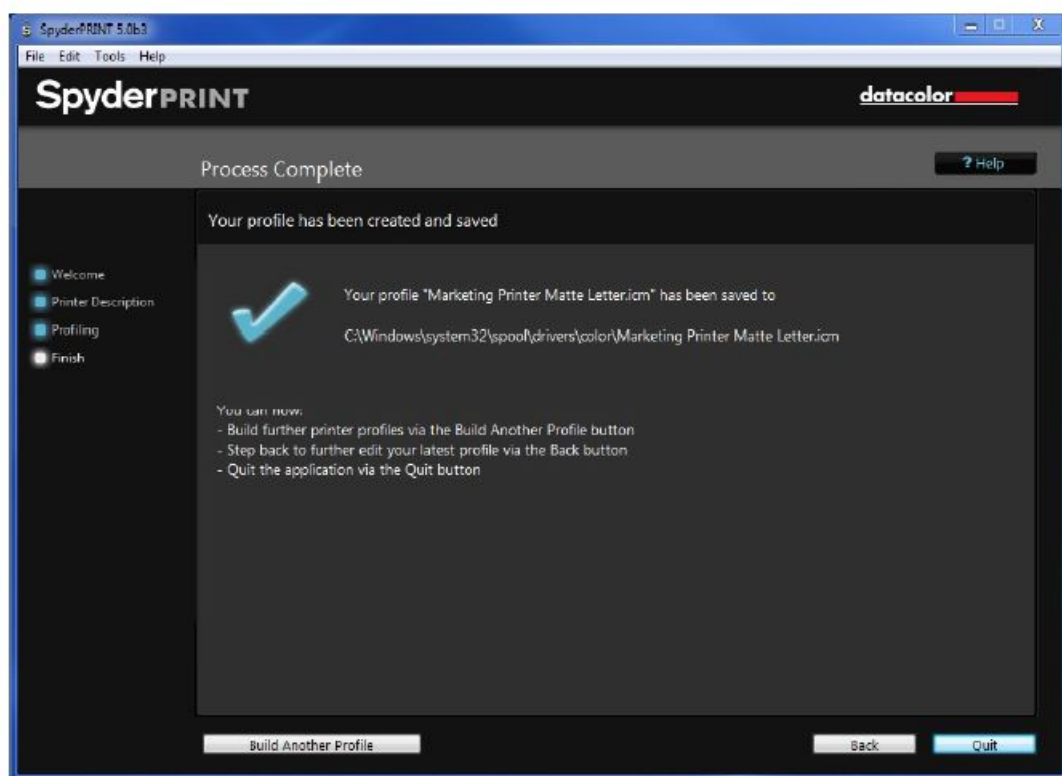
SpyderPRINT 5.0b3

File Edit Tools Help

SpyderPRINT

datacolor

Process Complete

? Help

Your profile has been created and saved

Welcome
Printer Description
Profiling
Finish

Your profile "Marketing Printer Matte Letter.icm" has been saved to

C:\Windows\system32\spool\drivers\color\Marketing Printer Matte Letter.icm

You can now:
- Build further printer profiles via the Build Another Profile button
- Step back to further edit your latest profile via the Back button
- Quit the application via the Quit button

Build Another Profile

Back

Quit